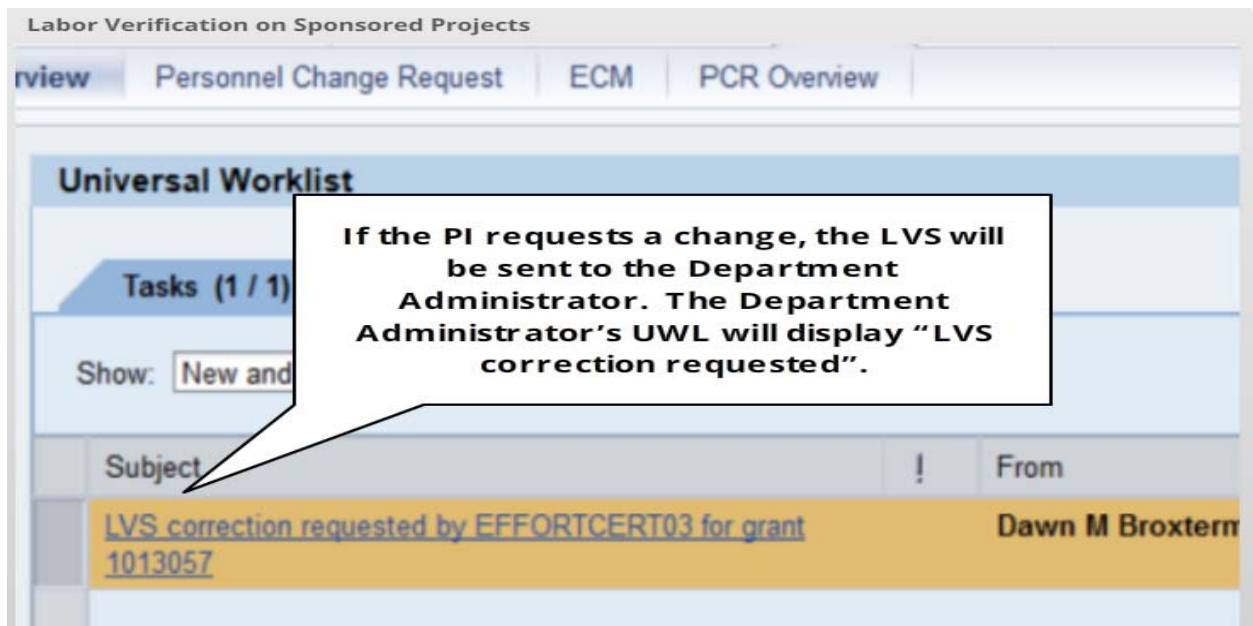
Labor Verification on Sponsored Projects

rview | Personnel Change Request | ECM | PCR Overview

Universal Worklist

If the PI requests a change, the LVS will be sent to the Department Administrator. The Department Administrator's UWL will display "LVS correction requested".

Tasks (1 / 1)

Show: New and

| | Subject | ! | From |
|---|---|---|---|
| | LVS correction requested by EFFORTCERT03 for grant 1013057 | | Dawn M Broxterm |